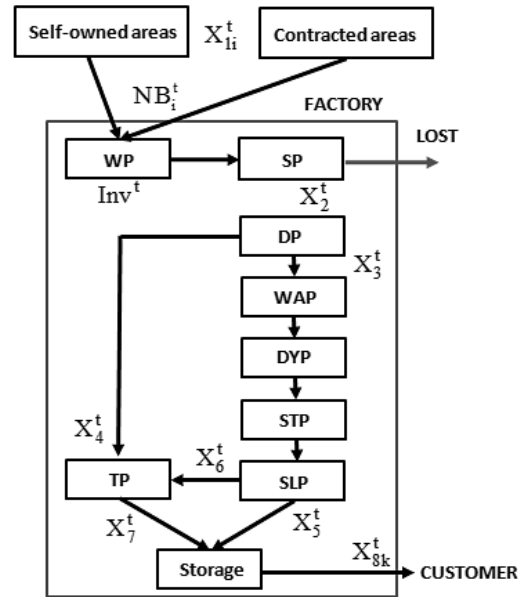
Self-owned areas

$X_{1i}^{t}$

Contracted areas

$NB_{i}^{t}$

FACTORY

WP

$Inv^{t}$

SP

$X_{2}^{t}$

LOST

DP

$X_{3}^{t}$

WAP

DYP

STP

$X_{4}^{t}$

$X_{6}^{t}$

TP

SLP

$X_{7}^{t}$

$X_{5}^{t}$

$X_{8k}^{t}$

Storage

CUSTOMER